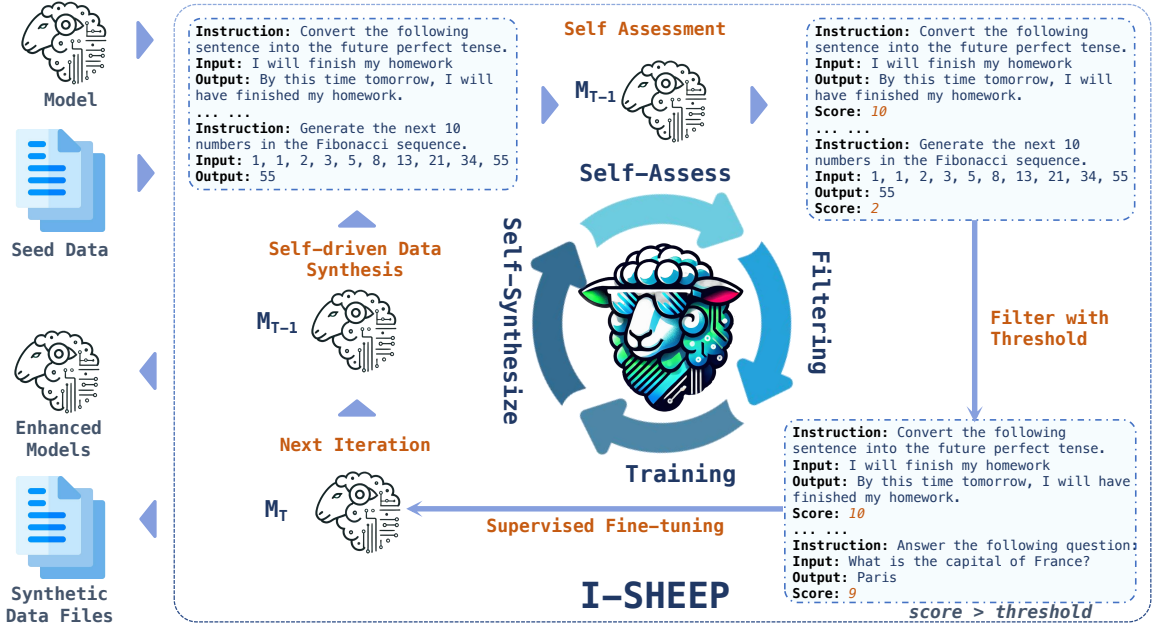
Model

Seed Data

Enhanced Models

Synthetic Data Files

**Instruction:** Convert the following sentence into the future perfect tense.
**Input:** I will finish my homework
**Output:** By this time tomorrow, I will have finished my homework.
... ...
**Instruction:** Generate the next 10 numbers in the Fibonacci sequence.
**Input:** 1, 1, 2, 3, 5, 8, 13, 21, 34, 55
**Output:** 55

Self Assessment

$M_{T-1}$

**Instruction:** Convert the following sentence into the future perfect tense.
**Input:** I will finish my homework
**Output:** By this time tomorrow, I will have finished my homework.
**Score:** 10
... ...
**Instruction:** Generate the next 10 numbers in the Fibonacci sequence.
**Input:** 1, 1, 2, 3, 5, 8, 13, 21, 34, 55
**Output:** 55
**Score:** 2

Self-Assess

Self-driven Data Synthesis

$M_{T-1}$

Self-Synthesize

Filtering

Filter with Threshold

Next Iteration

$M_T$

Training

Supervised Fine-tuning

**Instruction:** Convert the following sentence into the future perfect tense.
**Input:** I will finish my homework
**Output:** By this time tomorrow, I will have finished my homework.
**Score:** 10
... ...
**Instruction:** Answer the following question:
**Input:** What is the capital of France?
**Output:** Paris
**Score:** 9

I-SHEEP

score > threshold